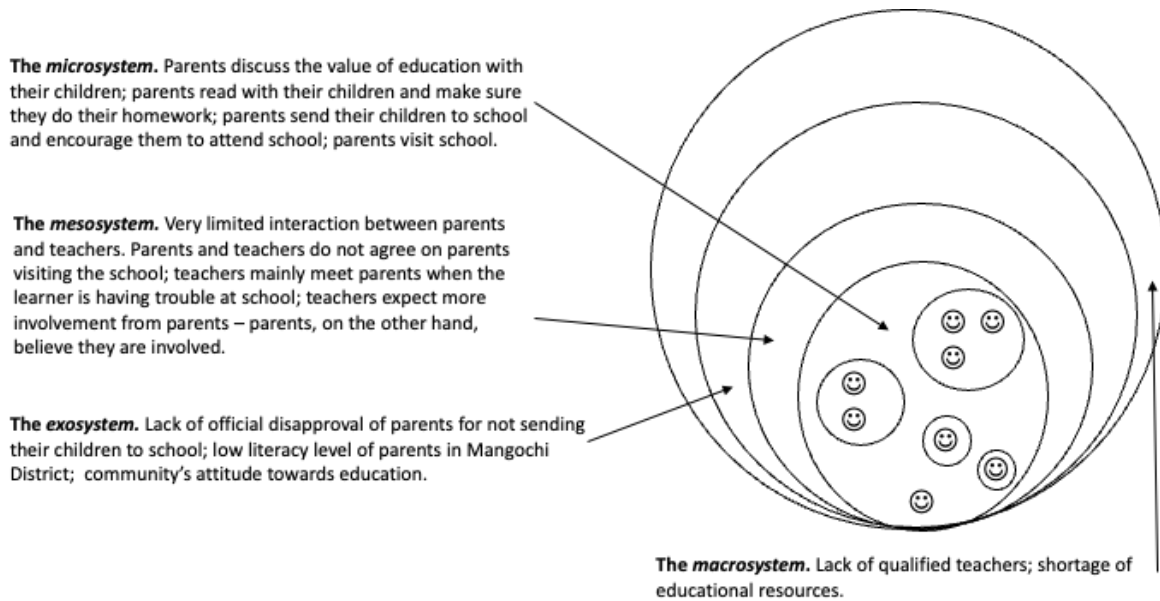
**The *microsystem*.** Parents discuss the value of education with their children; parents read with their children and make sure they do their homework; parents send their children to school and encourage them to attend school; parents visit school.

**The *mesosystem*.** Very limited interaction between parents and teachers. Parents and teachers do not agree on parents visiting the school; teachers mainly meet parents when the learner is having trouble at school; teachers expect more involvement from parents – parents, on the other hand, believe they are involved.

**The *exosystem*.** Lack of official disapproval of parents for not sending their children to school; low literacy level of parents in Mangochi District; community's attitude towards education.

**The *macrosystem*.** Lack of qualified teachers; shortage of educational resources.